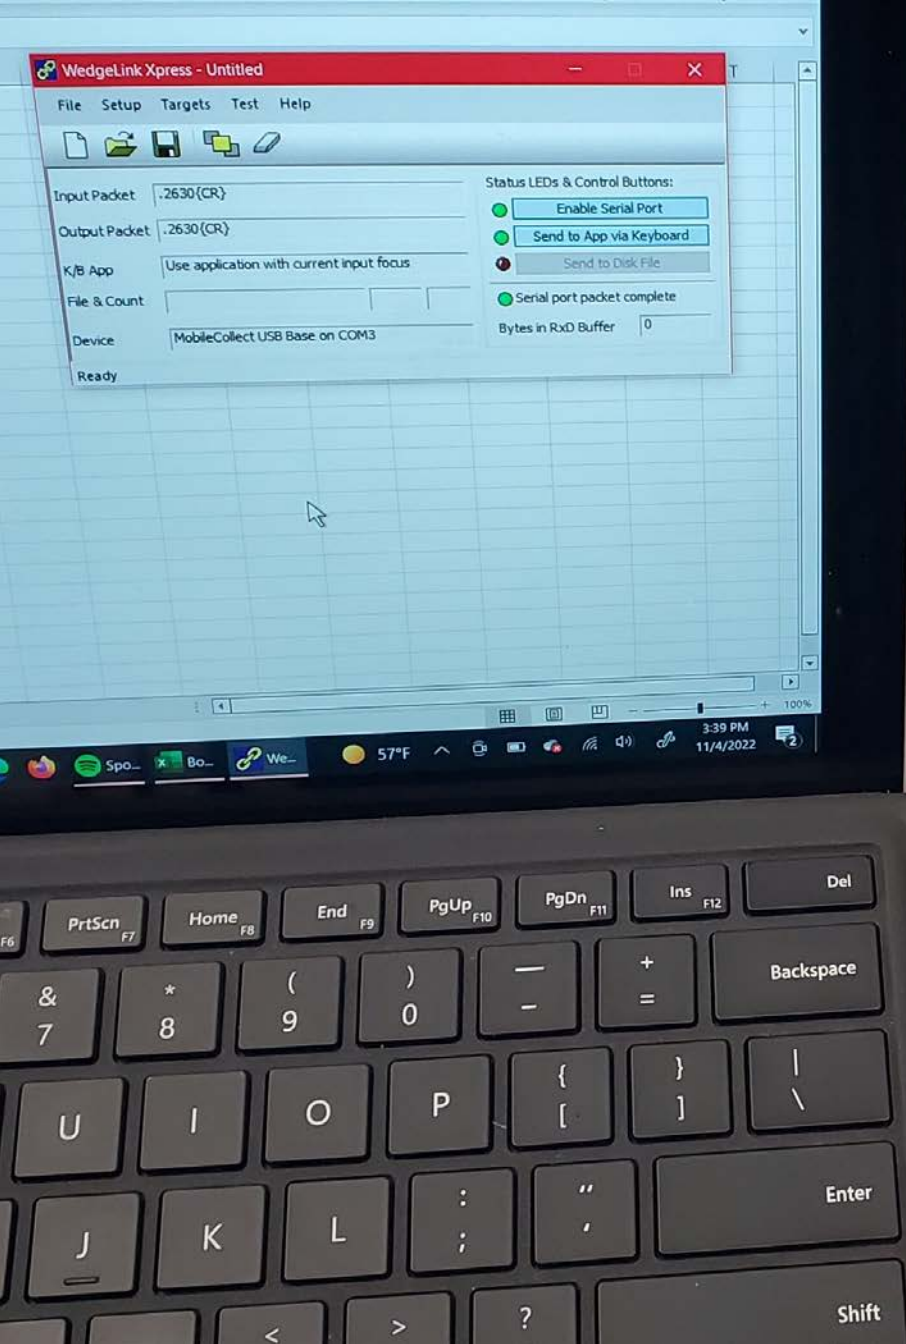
WedgeLink Xpress - Untitled

File Setup Targets Test Help

Input Packet .2630{CR}
Output Packet .2630{CR}
K/B App Use application with current input focus
File & Count
Device MobileCollect USB Base on COM3
Ready

Status LEDs & Control Buttons:
Enable Serial Port
Send to App via Keyboard
Send to Disk File
Serial port packet complete
Bytes in RxD Buffer 0

T

100%

Spo... Bo... We... 57°F 3:39 PM 11/4/2022 2

F6 PrtScn F7 Home F8 End F9 PgUp F10 PgDn F11 Ins F12 Del

& 7 * 8 ( 9 ) 0 — – + = Backspace

U I O P { [ } ] | \

J K L : ; " ' Enter

< > ? Shift